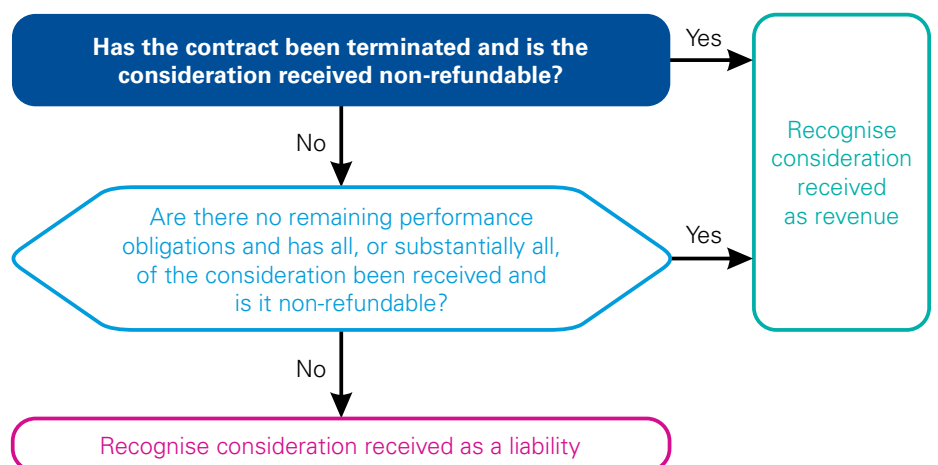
Has the contract been terminated and is the consideration received non-refundable?

Yes

No

Are there no remaining performance obligations and has all, or substantially all, of the consideration been received and is it non-refundable?

Yes

Recognise consideration received as revenue

No

Recognise consideration received as a liability